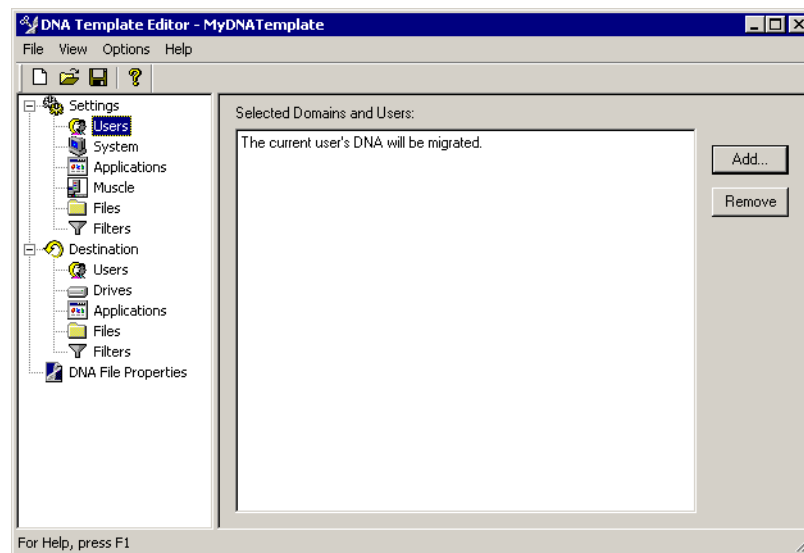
DNA Template Editor - MyDNATemplate

File View Options Help

Settings
Users
System
Applications
Muscle
Files
Filters
Destination
Users
Drives
Applications
Files
Filters
DNA File Properties

Selected Domains and Users:

The current user's DNA will be migrated.

Add...

Remove

For Help, press F1